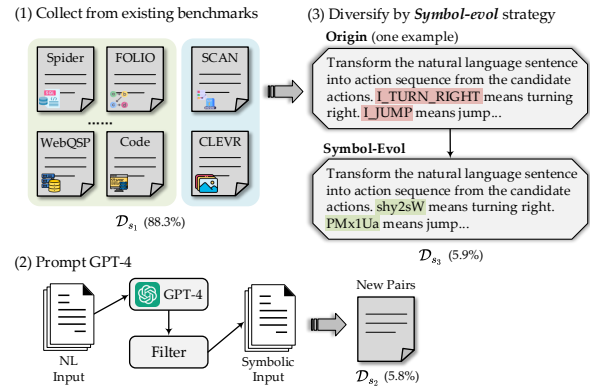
(1) Collect from existing benchmarks

Spider

FOLIO

SCAN

......

WebQSP

Code

CLEVR

$\mathcal{D}_{s_1}$ (88.3%)

(3) Diversify by ***Symbol-evol*** strategy

**Origin** (one example)

Transform the natural language sentence into action sequence from the candidate actions. I_TURN_RIGHT means turning right. I_JUMP means jump...

**Symbol-Evol**

Transform the natural language sentence into action sequence from the candidate actions. shy2sW means turning right. PMx1Ua means jump...

$\mathcal{D}_{s_3}$ (5.9%)

(2) Prompt GPT-4

GPT-4

Filter

NL Input

Symbolic Input

New Pairs

$\mathcal{D}_{s_2}$ (5.8%)